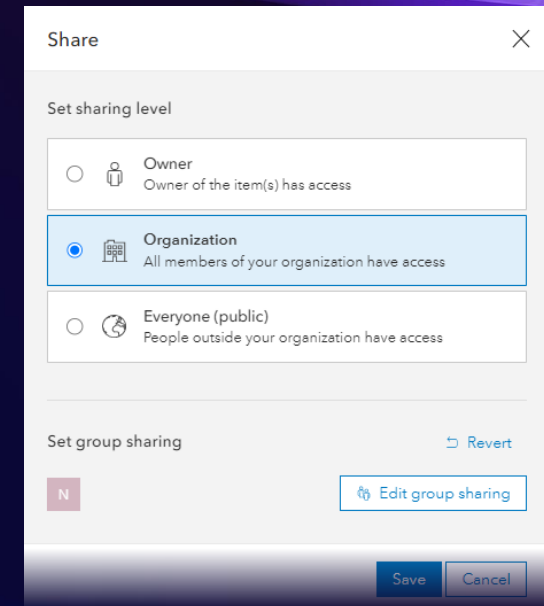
Share

Set sharing level

Owner
Owner of the item(s) has access

Organization
All members of your organization have access

Everyone (public)
People outside your organization have access

Set group sharing

Revert

N

Edit group sharing

Save

Cancel